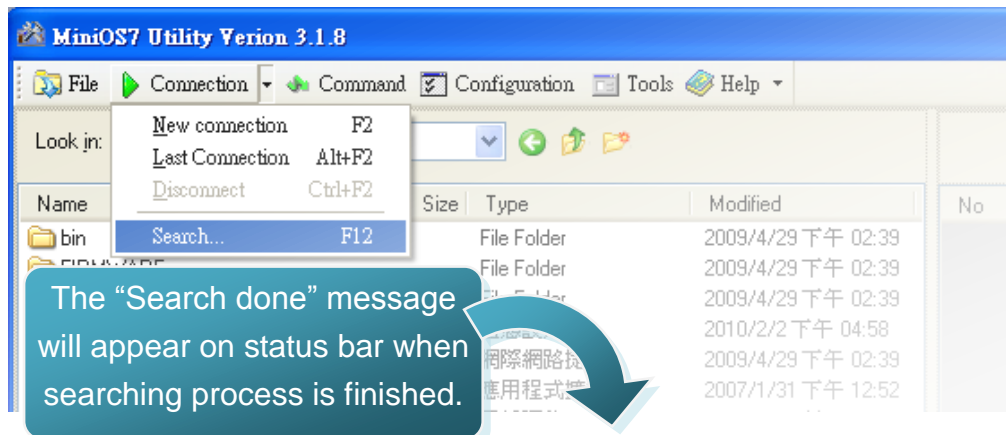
MiniOS7 Utility Verion 3.1.8

File | Connection | Command | Configuration | Tools | Help

Look in:

New connection F2
Last Connection Alt+F2
Disconnect Ctrl+F2
Search... F12

| Name | Size | Type | Modified | No |
|---|---|---|---|---|
| bin | | File Folder | 2009/4/29 下午 02:39 | |
| FIRMWARE | | File Folder | 2009/4/29 下午 02:39 | |
| | | File Folder | 2009/4/29 下午 02:39 | |
| | | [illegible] | 2010/2/2 下午 04:58 | |
| | | 網際網路捷 | 2009/4/29 下午 02:39 | |
| | | 應用程式捷 | 2007/1/31 下午 12:52 | |

The “Search done” message will appear on status bar when searching process is finished.